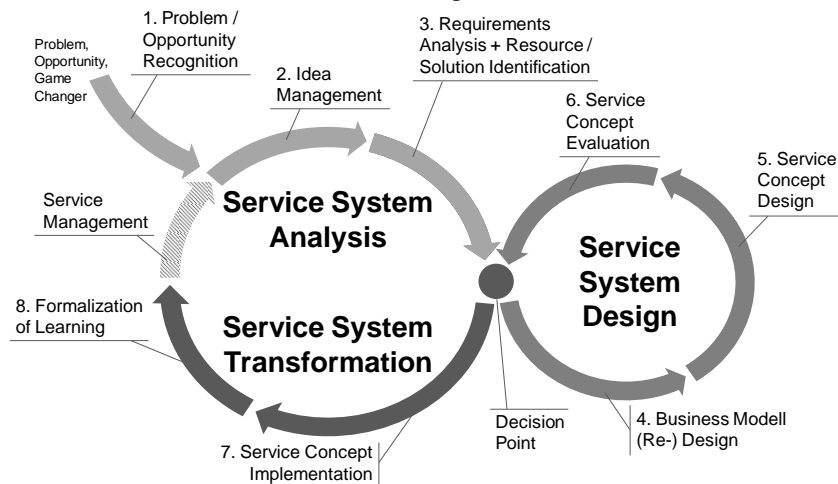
Problem, Opportunity, Game Changer

1. Problem / Opportunity Recognition

2. Idea Management

3. Requirements Analysis + Resource / Solution Identification

6. Service Concept Evaluation

5. Service Concept Design

Service Management

Service System Analysis

Service System Design

8. Formalization of Learning

Service System Transformation

Decision Point

4. Business Modell (Re-) Design

7. Service Concept Implementation